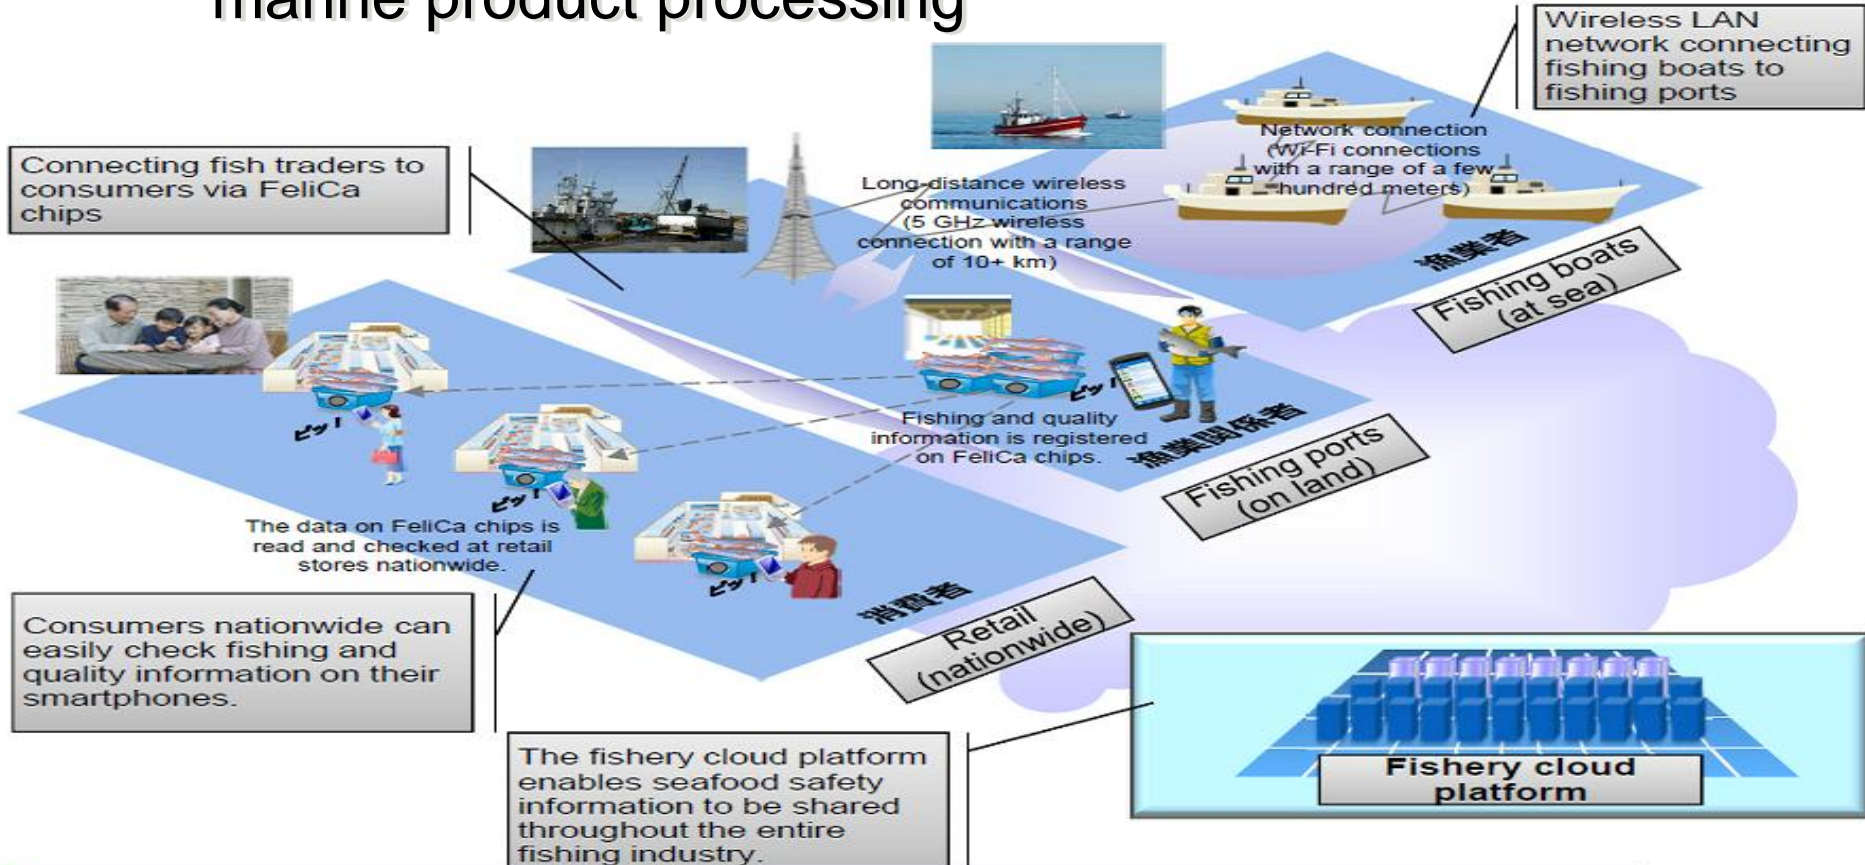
marine product processing

Wireless LAN network connecting fishing boats to fishing ports

Connecting fish traders to consumers via FeliCa chips

Network connection (Wi-Fi connections with a range of a few hundred meters)

Long-distance wireless communications (5 GHz wireless connection with a range of 10+ km)

漁業者

Fishing boats (at sea)

ピッ!

ピッ!

Fishing and quality information is registered on FeliCa chips.

漁業関係者

Fishing ports (on land)

ピッ!

The data on FeliCa chips is read and checked at retail stores nationwide.

ピッ!

消費者

Retail (nationwide)

Consumers nationwide can easily check fishing and quality information on their smartphones.

The fishery cloud platform enables seafood safety information to be shared throughout the entire fishing industry.

Fishery cloud platform